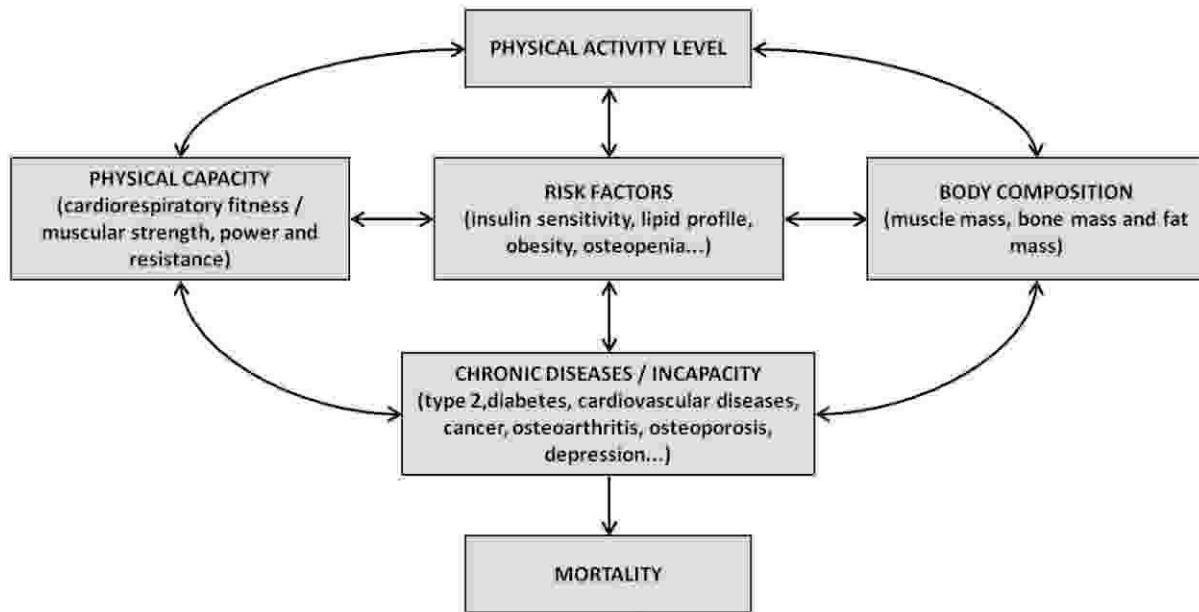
PHYSICAL ACTIVITY LEVEL

PHYSICAL CAPACITY (cardiorespiratory fitness / muscular strength, power and resistance)

RISK FACTORS (insulin sensitivity, lipid profile, obesity, osteopenia...)

BODY COMPOSITION (muscle mass, bone mass and fat mass)

CHRONIC DISEASES / INCAPACITY (type 2,diabetes, cardiovascular diseases, cancer, osteoarthritis, osteoporosis, depression...)

MORTALITY